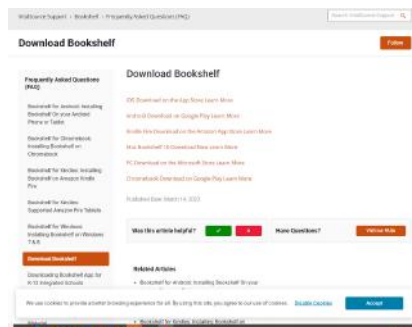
VitalSource Support › Bookshelf › Frequently Asked Questions (FAQ)

Search VitalSource Support

Download Bookshelf

Follow

Frequently Asked Questions (FAQ)

Bookshelf for Android: Installing Bookshelf on your Android Phone or Tablet

Bookshelf for Chromebook: Installing Bookshelf on Chromebook

Bookshelf for Kindles: Installing Bookshelf on Amazon Kindle Fire

Bookshelf for Kindles: Supported Amazon Fire Tablets

Bookshelf for Windows: Installing Bookshelf on Windows 7 & 8

Download Bookshelf

Downloading Bookshelf App for K-12 Integrated Schools

Download Bookshelf

iOS Download on the App Store Learn More

Android Download on Google Play Learn More

Kindle Fire Download on the Amazon App Store Learn More

Mac Bookshelf 10 Download Now Learn More

PC Download on the Microsoft Store Learn More

Chromebook Download on Google Play Learn More

Published Date: March 14, 2023

Was this article helpful?

Have Questions?

Visit our Help

Related Articles

• Bookshelf for Android: Installing Bookshelf on your

• Bookshelf for Kindles: Installing Bookshelf on

We use cookies to provide a better browsing experience for all. By using this site you agree to our use of cookies. Disable Cookies

Accept

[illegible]